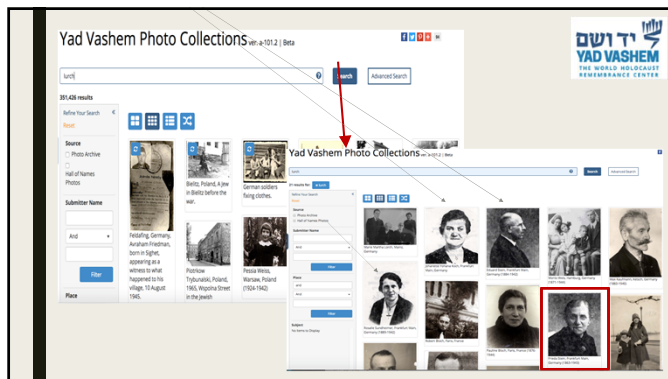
Yad Vashem Photo Collections ver. a-101.2 | Beta

יד ושם
YAD VASHEM
THE WORLD HOLOCAUST REMEMBRANCE CENTER

lurch

Search

Advanced Search

351,426 results

Refine Your Search

Reset

Source

Photo Archive

Hall of Names Photos

Submitter Name

And

Filter

Place

Feldafing, Germany, Avraham Fridman, born in Sighet, appearing as a witness to what happened to his village, 10 August 1945.

Bielitz, Poland, A Jew in Bielitz before the war.

German soldiers fixing clothes.

Piotrkow Trybunalski, Poland, 1965, Wojcina Street in the Jewish

Pessia Weiss, Warsaw, Poland (1924-1942)

Yad Vashem Photo Collections ver. a-101.2 | Beta

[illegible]

Search

Advanced Search

Refine Your Search

Reset

Source

Photo Archive

Hall of Names Photos

Submitter Name

And

Filter

Place

And

Filter

Subject

No items to Display

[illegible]

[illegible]

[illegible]

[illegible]

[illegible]

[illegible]

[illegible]

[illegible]

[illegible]

Frieda Stern, Frankfurt Main, Germany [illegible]